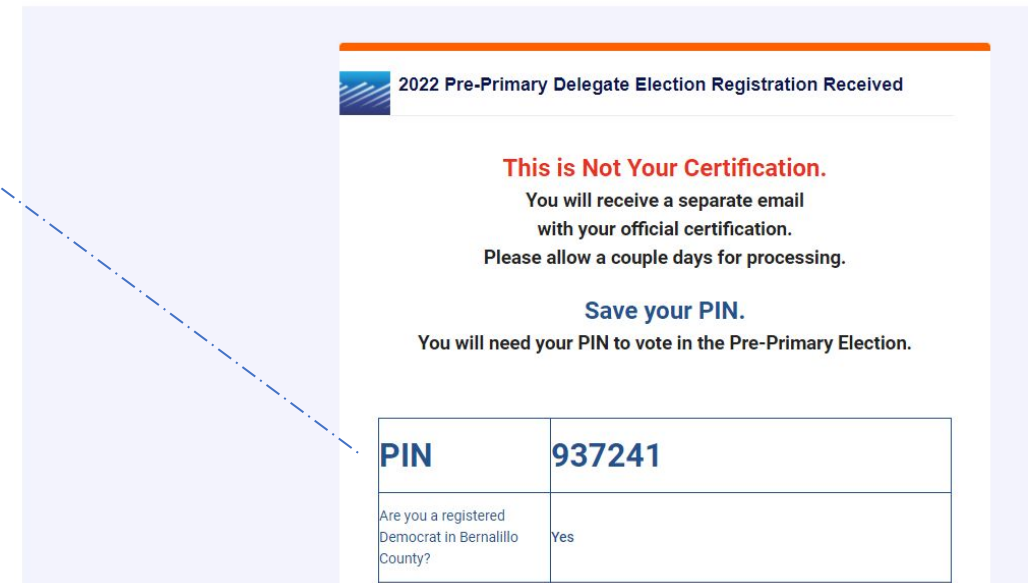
2022 Pre-Primary Delegate Election Registration Received

This is Not Your Certification.
You will receive a separate email with your official certification.
Please allow a couple days for processing.

Save your PIN.
You will need your PIN to vote in the Pre-Primary Election.

| PIN | 937241 |
|---|---|
| Are you a registered Democrat in Bernalillo County? | Yes |